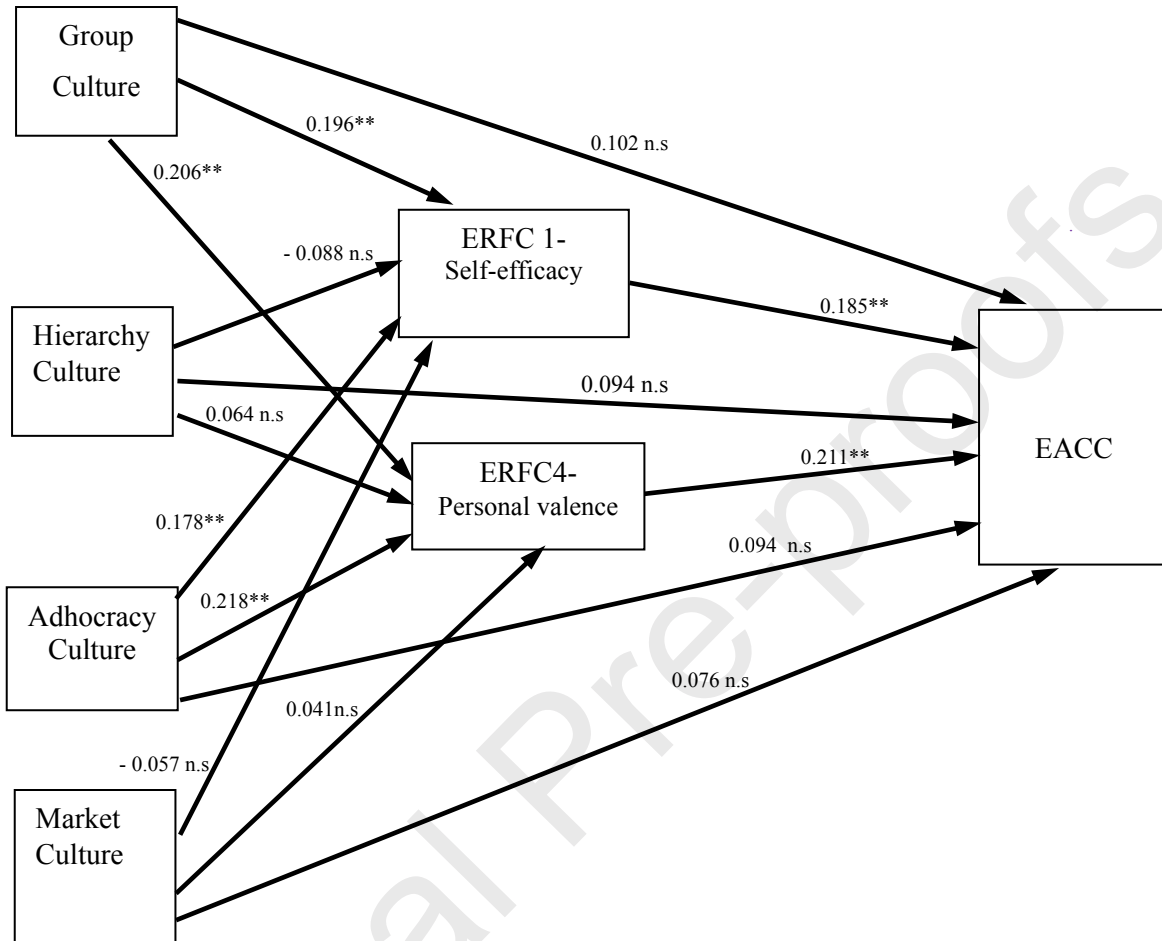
Group Culture

0.196**

0.102 n.s

0.206**

ERFC 1- Self-efficacy

- 0.088 n.s

Hierarchy Culture

0.185**

0.094 n.s

0.064 n.s

ERFC4- Personal valence

0.211**

EACC

0.178**

0.094 n.s

0.218**

Adhocracy Culture

0.076 n.s

0.041n.s

- 0.057 n.s

Market Culture

Journal Pre-proofs